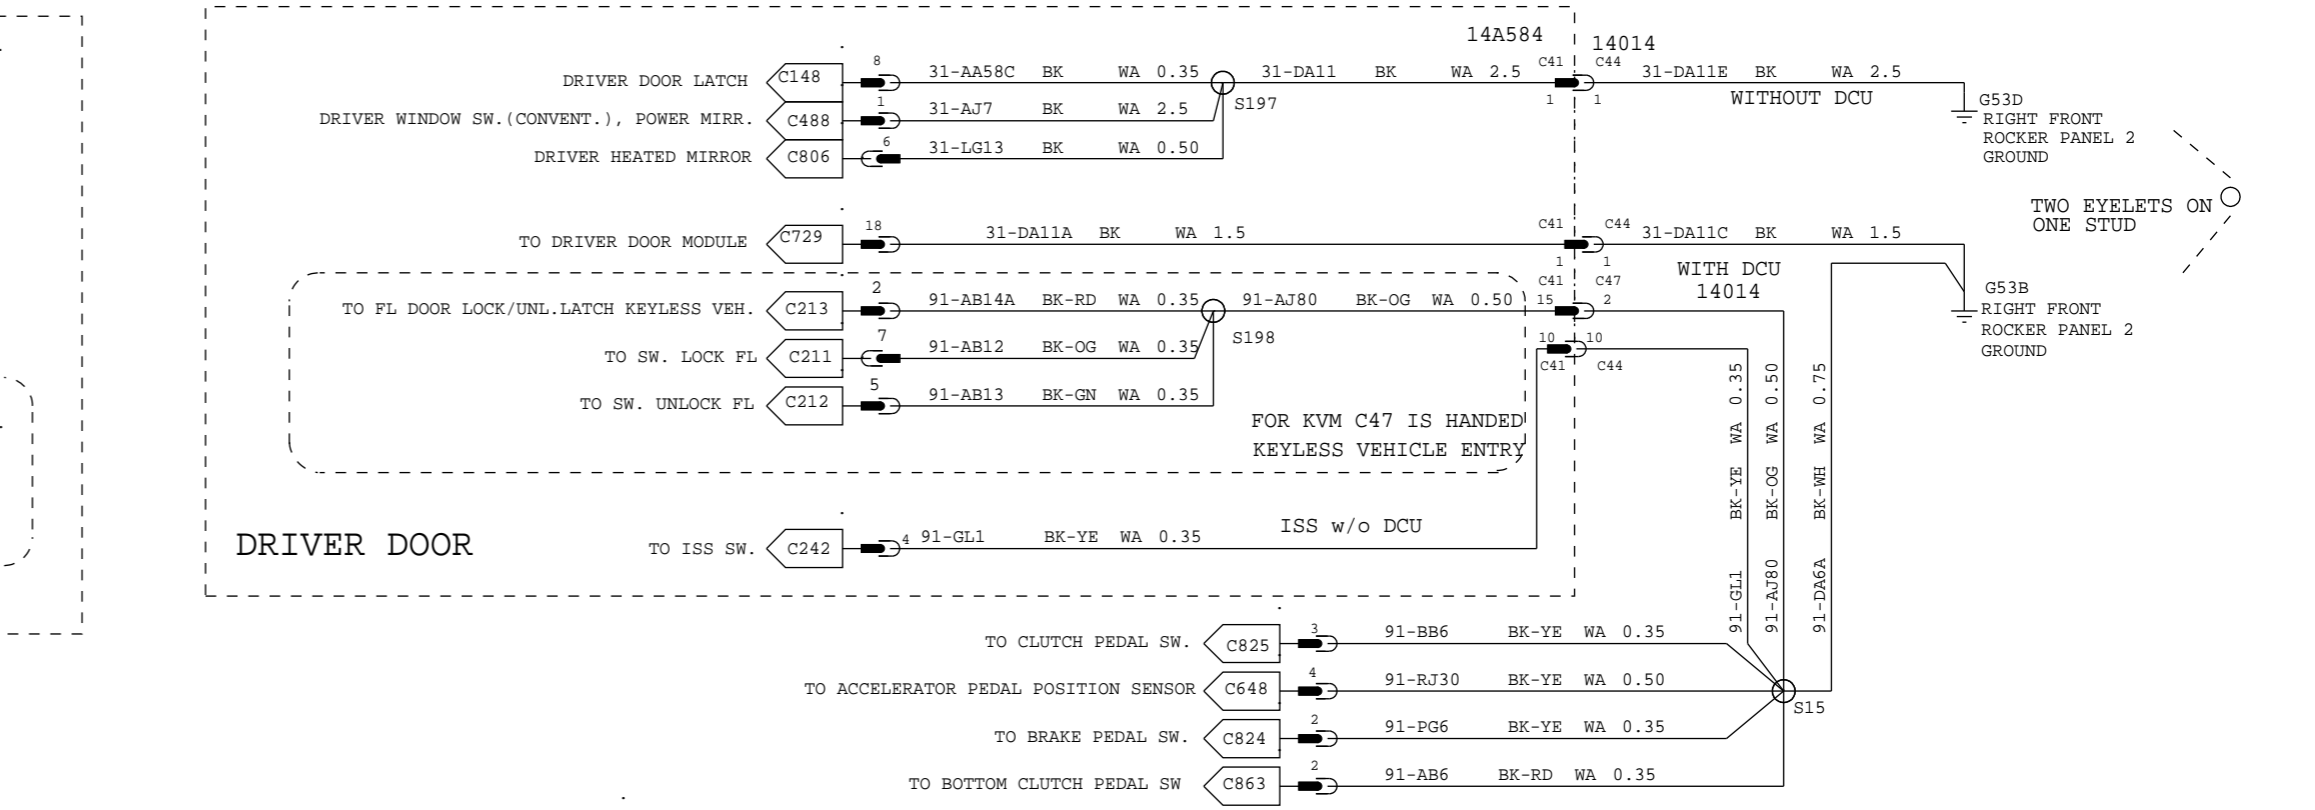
14A584

14014

DRIVER DOOR LATCH C148 8 31-AA58C BK WA 0.35 31-DA11 BK WA 2.5 C41 C44 31-DA11E BK WA 2.5 G53D

1 1 WITHOUT DCU

DRIVER WINDOW SW.(CONVENT.), POWER MIRR. C488 1 31-AJ7 BK WA 2.5 S197

RIGHT FRONT ROCKER PANEL 2 GROUND

DRIVER HEATED MIRROR C806 6 31-LG13 BK WA 0.50

TWO EYELETS ON ONE STUD

TO DRIVER DOOR MODULE C729 18 31-DA11A BK WA 1.5 C41 C44 31-DA11C BK WA 1.5

1 1 WITH DCU 14014

C41 C47

TO FL DOOR LOCK/UNL.LATCH KEYLESS VEH. C213 2 91-AB14A BK-RD WA 0.35 91-AJ80 BK-OG WA 0.50 15 2

G53B RIGHT FRONT ROCKER PANEL 2 GROUND

TO SW. LOCK FL C211 7 91-AB12 BK-OG WA 0.35 S198 10 10

C41 C44

TO SW. UNLOCK FL C212 5 91-AB13 BK-GN WA 0.35

FOR KVM C47 IS HANDED KEYLESS VEHICLE ENTRY

BK-YE WA 0.35 BK-OG WA 0.50 BK-WH WA 0.75

ISS w/o DCU

DRIVER DOOR

TO ISS SW. C242 4 91-GL1 BK-YE WA 0.35

91-GL1 91-AJ80 91-DA6A

TO CLUTCH PEDAL SW. C825 3 91-BB6 BK-YE WA 0.35

TO ACCELERATOR PEDAL POSITION SENSOR C648 4 91-RJ30 BK-YE WA 0.50

S15

TO BRAKE PEDAL SW. C824 2 91-PG6 BK-YE WA 0.35

TO BOTTOM CLUTCH PEDAL SW C863 2 91-AB6 BK-RD WA 0.35